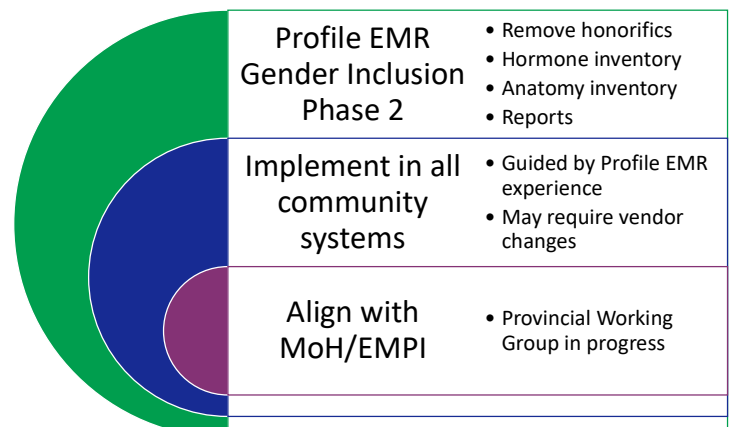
Profile EMR Gender Inclusion Phase 2

- Remove honorifics
- Hormone inventory
- Anatomy inventory
- Reports

Implement in all community systems

- Guided by Profile EMR experience
- May require vendor changes

Align with MoH/EMPI

- Provincial Working Group in progress